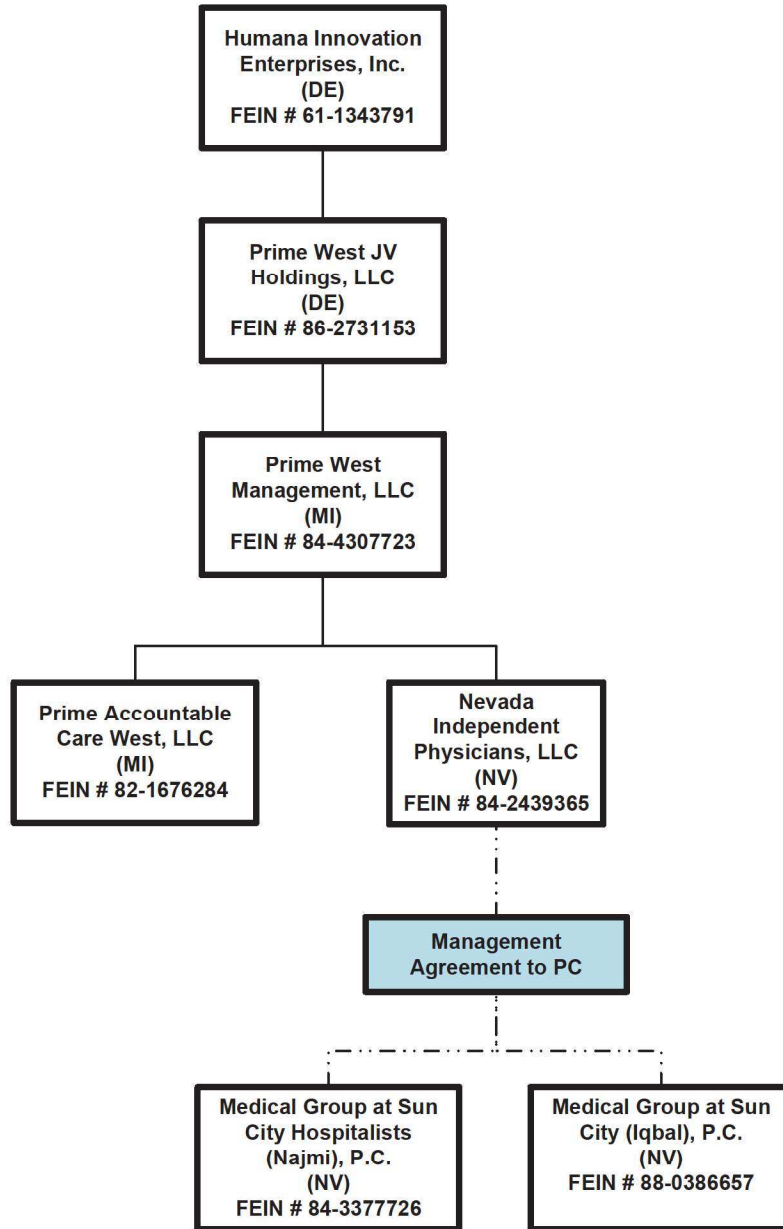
Humana Innovation Enterprises, Inc.
(DE)
FEIN # 61-1343791

Prime West JV Holdings, LLC
(DE)
FEIN # 86-2731153

Prime West Management, LLC
(MI)
FEIN # 84-4307723

Prime Accountable Care West, LLC
(MI)
FEIN # 82-1676284

Nevada Independent Physicians, LLC
(NV)
FEIN # 84-2439365

Management Agreement to PC

Medical Group at Sun City Hospitalists (Najmi), P.C.
(NV)
FEIN # 84-3377726

Medical Group at Sun City (Iqbal), P.C.
(NV)
FEIN # 88-0386657